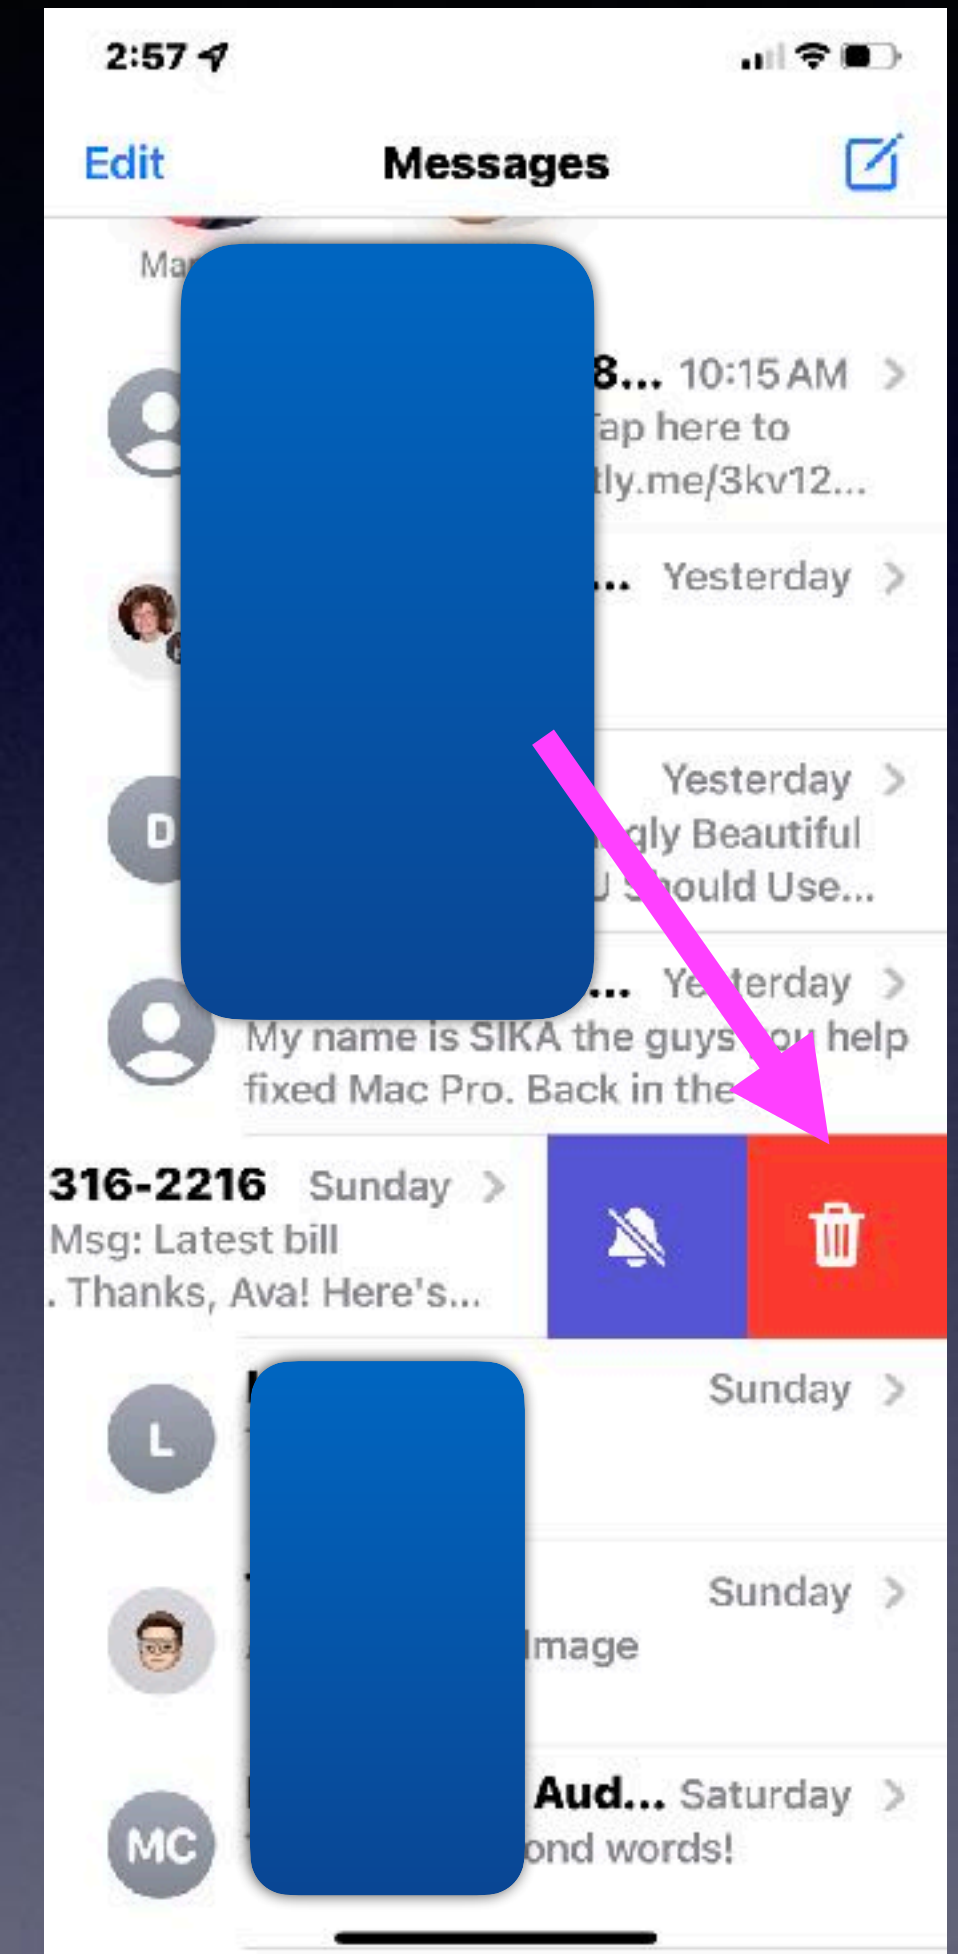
2:57

Edit
Messages

Ma

8... 10:15 AM
ap here to
tly.me/3kv12...

... Yesterday

D
Yesterday
gly Beautiful
U Should Use...

... Yesterday
My name is SIKA the guys you help
fixed Mac Pro. Back in the

316-2216 Sunday
Msg: Latest bill
. Thanks, Ava! Here's...

L
Sunday

Sunday
Image

MC
Aud... Saturday
ond words!